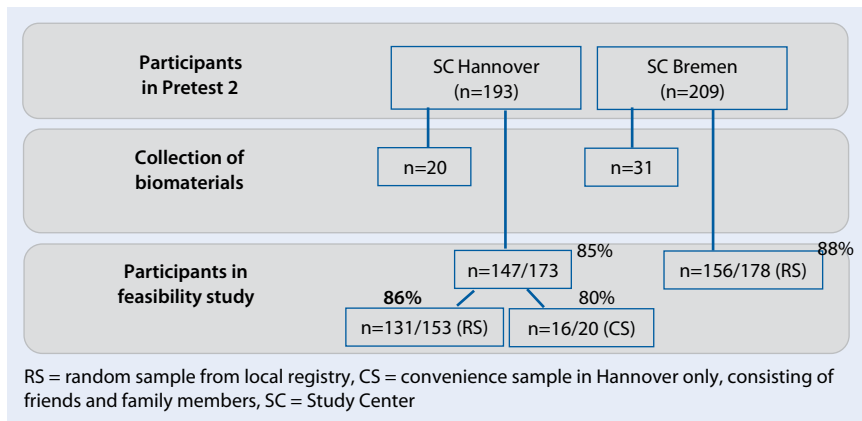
Participants in Pretest 2

SC Hannover (n=193)

SC Bremen (n=209)

Collection of biomaterials

n=20

n=31

Participants in feasibility study

n=147/173

85%

n=156/178 (RS)

88%

86%

80%

n=131/153 (RS)

n=16/20 (CS)

RS = random sample from local registry, CS = convenience sample in Hannover only, consisting of friends and family members, SC = Study Center